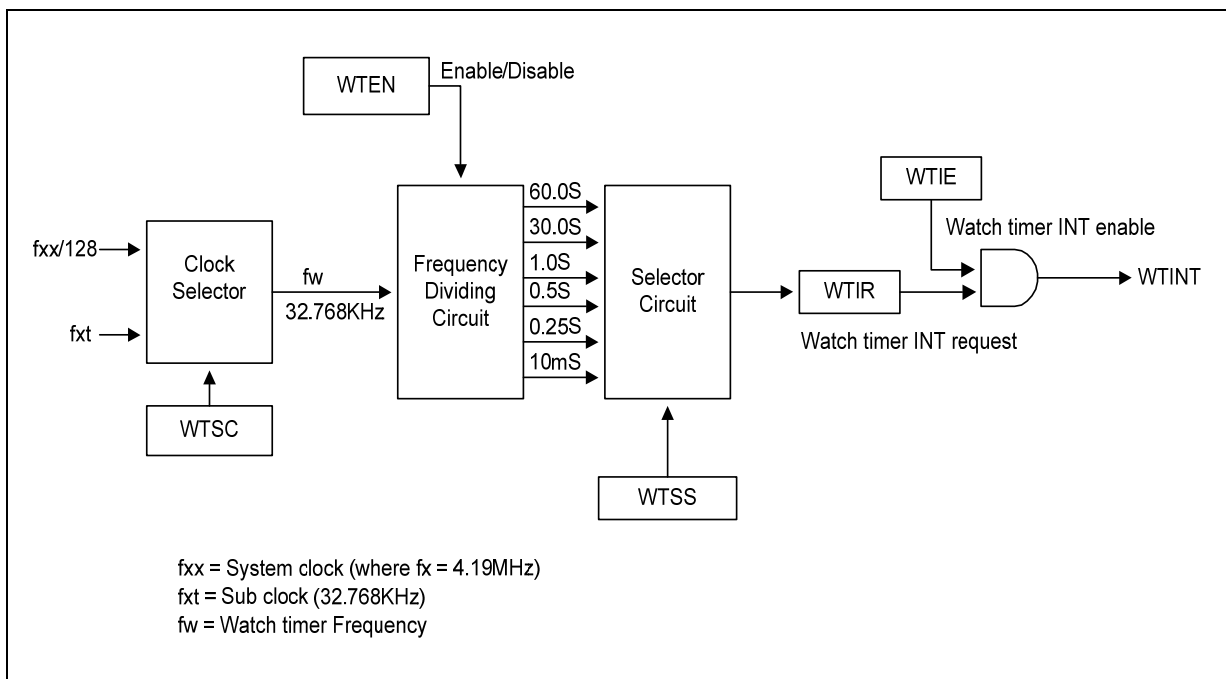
WTEN
Enable/Disable

fxx/128
fxt
Clock Selector
WTSC
fw
32.768KHz
Frequency Dividing Circuit
60.0S
30.0S
1.0S
0.5S
0.25S
10mS
Selector Circuit
WTSS
WTIE
Watch timer INT enable
WTIR
Watch timer INT request
WTINT

fxx = System clock (where fx = 4.19MHz)
fxt = Sub clock (32.768KHz)
fw = Watch timer Frequency